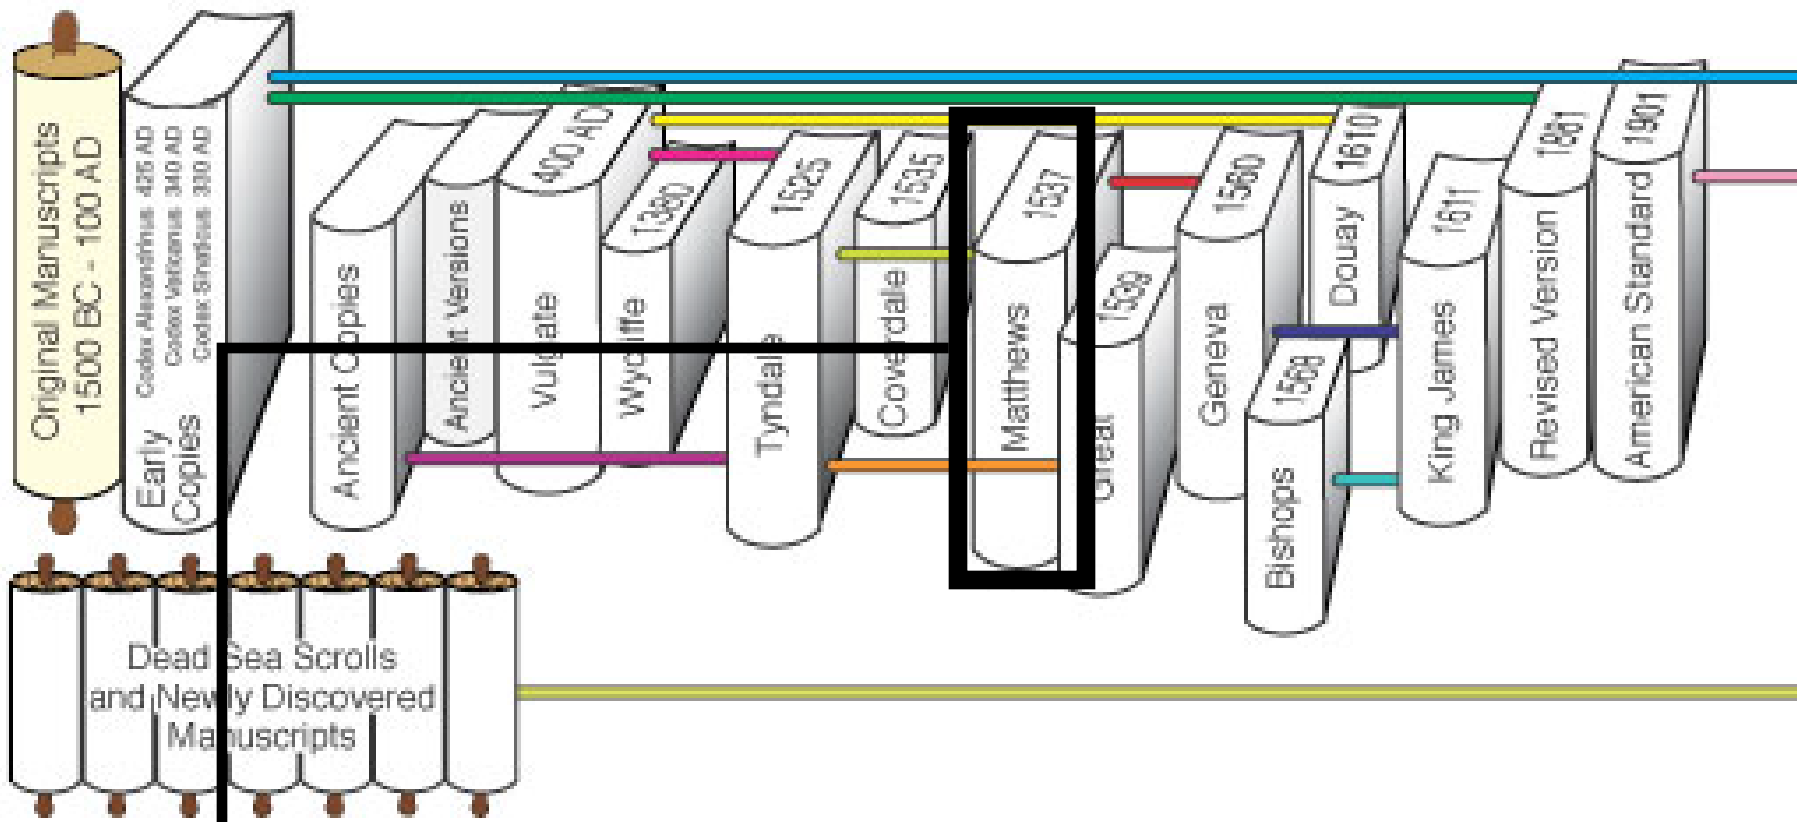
Original Manuscripts
1500 BC - 100 AD

Codex Alexandrinus 425 AD
Codex Vaticanus 340 AD
Codex Sinaiticus 330 AD
Early Copies

Ancient Copies

Ancient Versions

400 AD
Vulgate

1380
Wycliffe

1525
Tyndale

1535
Coverdale

1537
Matthews

1539
Great

1560
Geneva

1610
Douay

1568
Bishops

1611
King James

1881
Revised Version

1901
American Standard

Dead Sea Scrolls
and Newly Discovered
Manuscripts